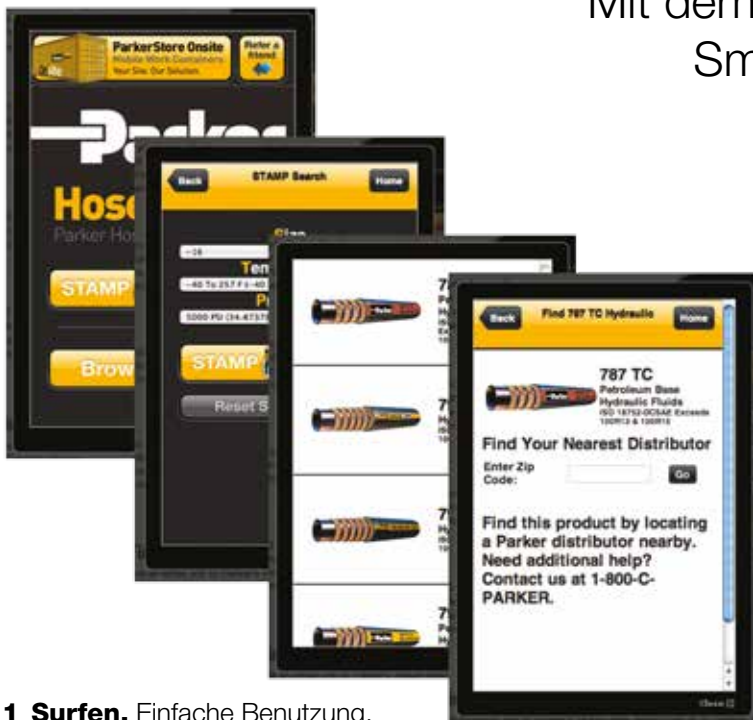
Mit dem
Sm

ParkerStore Onsite
Mobile Work Containers
Your Site. Our Solution.
Refer a friend

Parker

Hose
Parker Ho

STAMP

Brow

Back
STAMP Search
Home

Size
-16
Tem
-40 To 257 F(-40
P
5000 PSI (34.47

STAMP

Reset S

78
Pe
Hy
IS
Ex
10

7
Pe
Hy
IS
10

7
Pe
Hy
IS
10

7
P
H

Back
Find 787 TC Hydraulic
Home

787 TC
Petroleum Base
Hydraulic Fluids
ISO 18752-DC5AE Exceeds 100R13 & 100R15

Find Your Nearest Distributor

Enter Zip Code:
Go

Find this product by locating a Parker distributor nearby. Need additional help? Contact us at 1-800-C-PARKER.

1 Surfen. Einfache Benutzung.